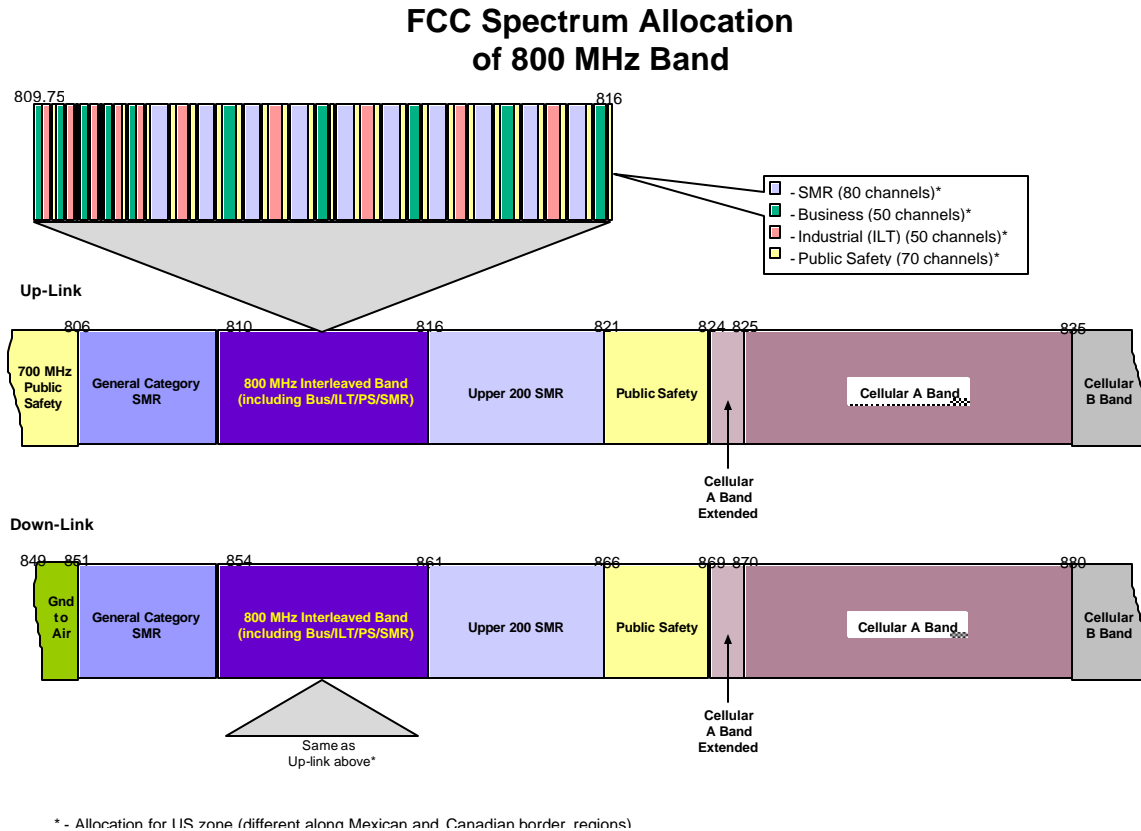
FCC Spectrum Allocation of 800 MHz Band

809.75

816

- SMR (80 channels)*
- Business (50 channels)*
- Industrial (ILT) (50 channels)*
- Public Safety (70 channels)*

Up-Link

806 810 816 821 824 825 835

700 MHz Public Safety

General Category SMR

800 MHz Interleaved Band (including Bus/ILT/PS/SMR)

Upper 200 SMR

Public Safety

Cellular A Band

Cellular B Band

Cellular A Band Extended

Down-Link

849 851 854 861 866 869 870 880

Gnd to Air

General Category SMR

800 MHz Interleaved Band (including Bus/ILT/PS/SMR)

Upper 200 SMR

Public Safety

Cellular A Band

Cellular B Band

Cellular A Band Extended

Same as Up-link above*

* - Allocation for US zone (different along Mexican and Canadian border regions)